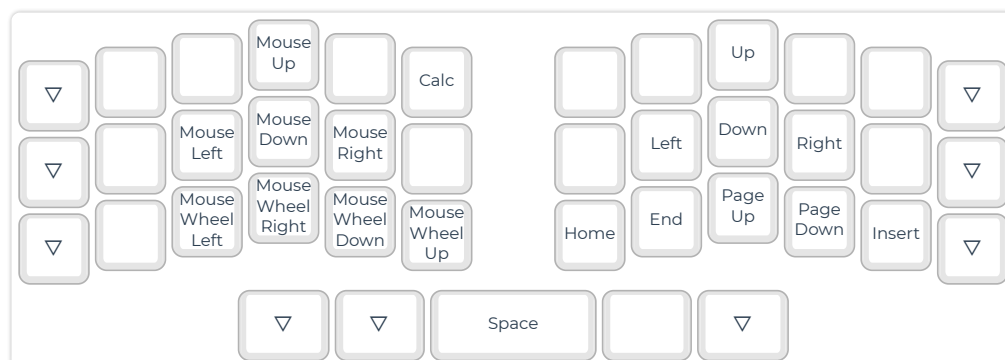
▽

▽

▽

Mouse Up

Calc

Mouse Left

Mouse Down

Mouse Right

Mouse Wheel Left

Mouse Wheel Right

Mouse Wheel Down

Mouse Wheel Up

Up

Left

Down

Right

Home

End

Page Up

Page Down

Insert

▽

▽

▽

▽

▽

Space

▽